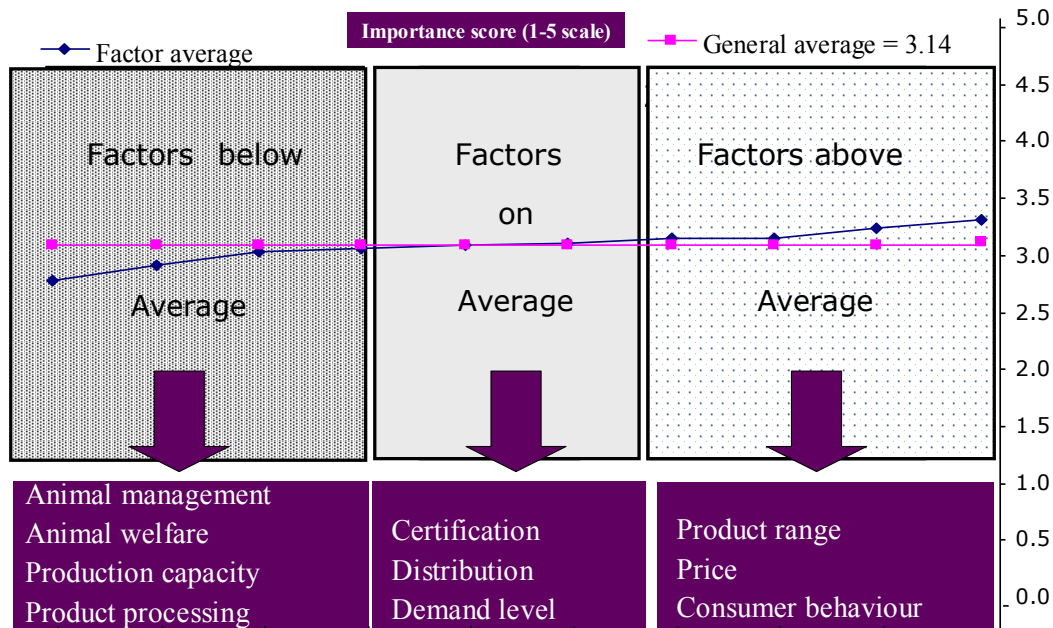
Importance score (1-5 scale)

Factor average

General average = 3.14

5.0
4.5
4.0
3.5
3.0
2.5
2.0
1.5
1.0
0.5
0.0

Factors below Average

Factors on Average

Factors above Average

Animal management
Animal welfare
Production capacity
Product processing

Certification
Distribution
Demand level

Product range
Price
Consumer behaviour